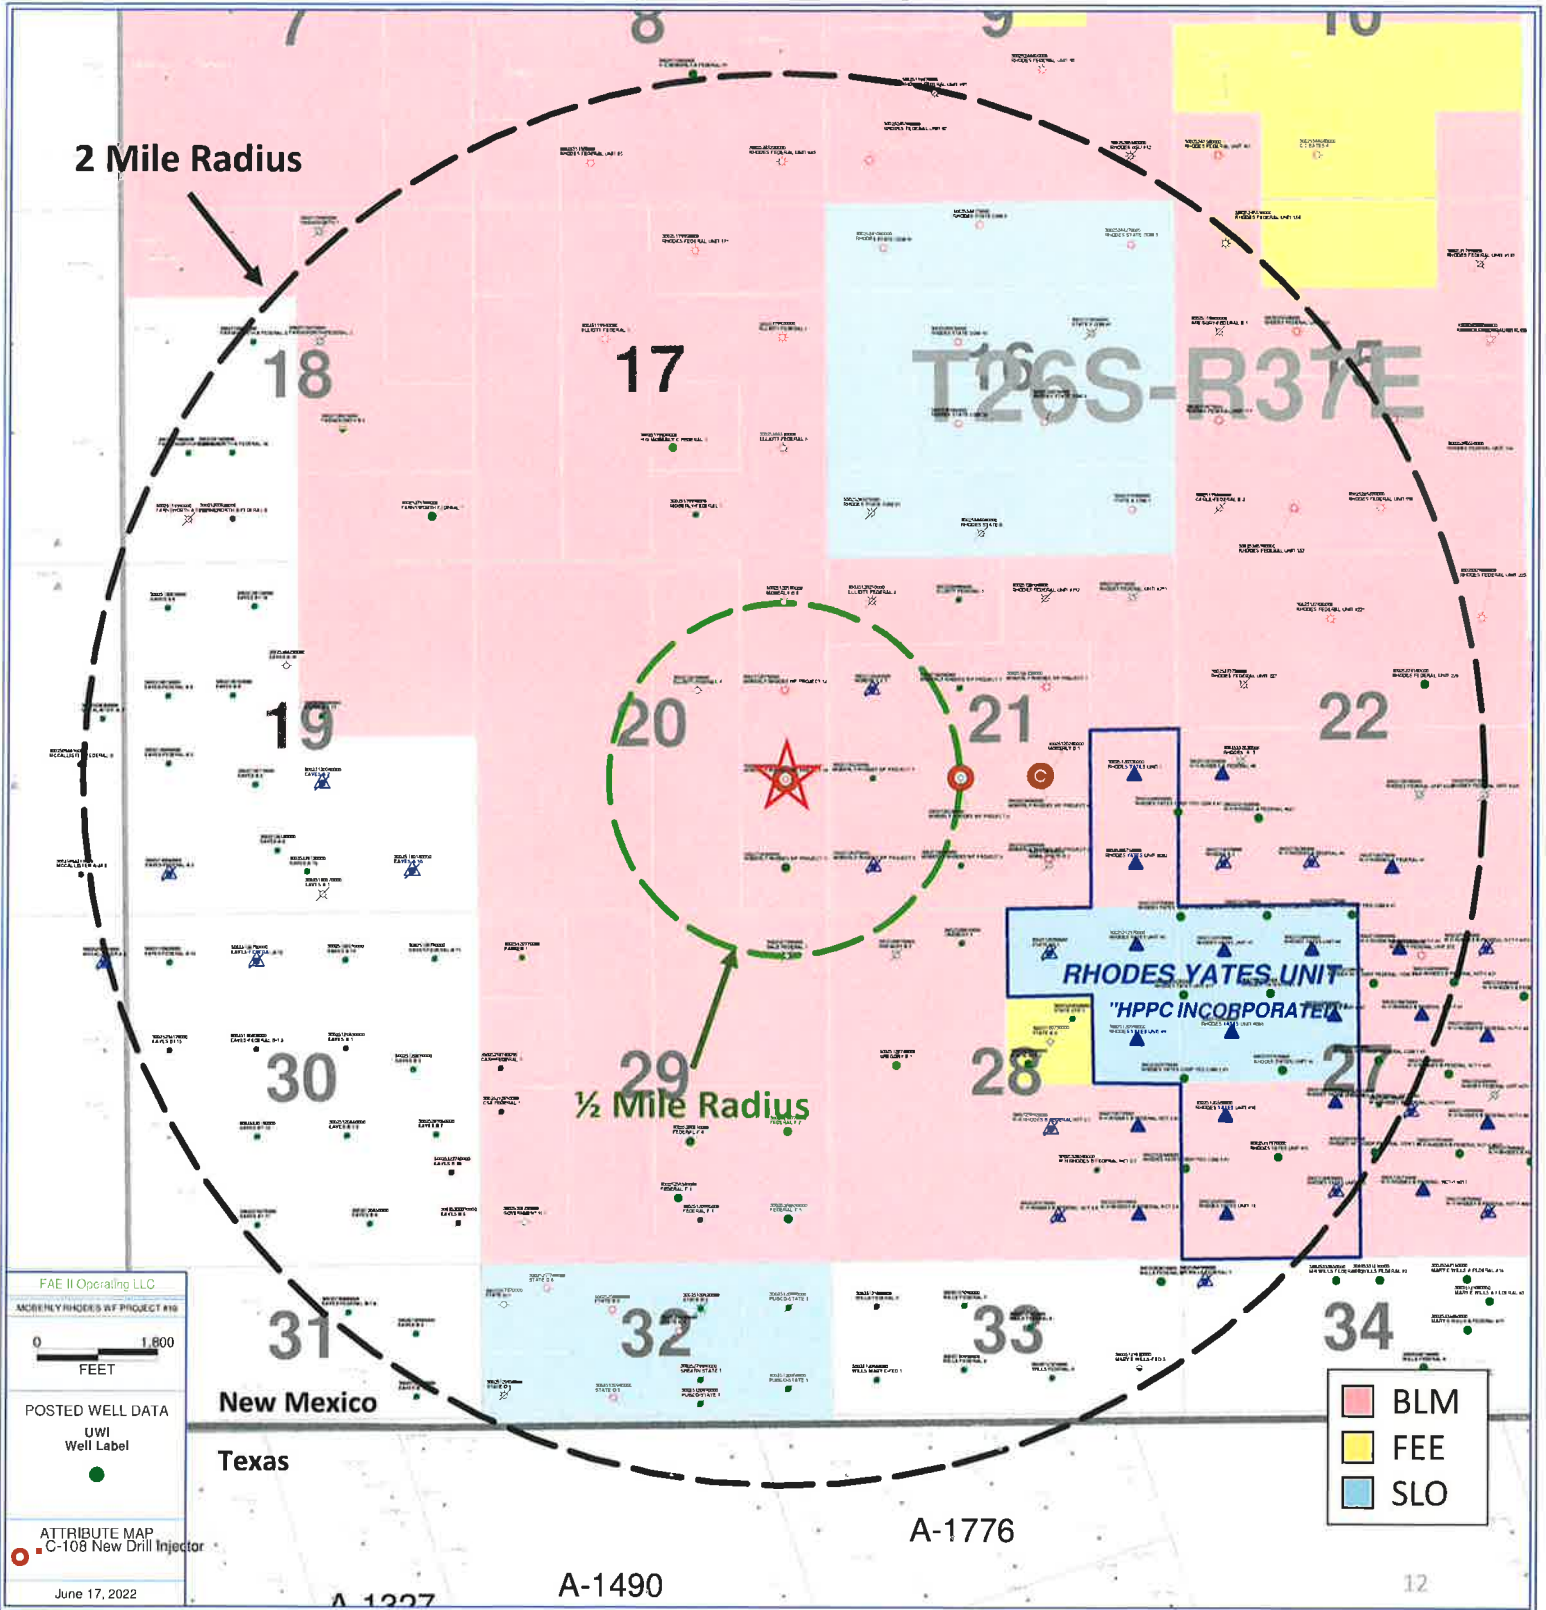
7
8
9
10
2 Mile Radius
18
17
16
T26S-R37E
19
20
21
22
C
RHODES YATES UNIT
"HPPC INCORPORATED"
29
½ Mile Radius
30
28
27
31
32
33
34
FAE II Operating LLC
MCBERLY RHODES WF PROJECT #16
0 1,600
FEET
POSTED WELL DATA
UWI
Well Label
ATTRIBUTE MAP
C-108 New Drill Injector
June 17, 2022
New Mexico
Texas
BLM
FEE
SLO
A-1776
A-1490
A-1327
12